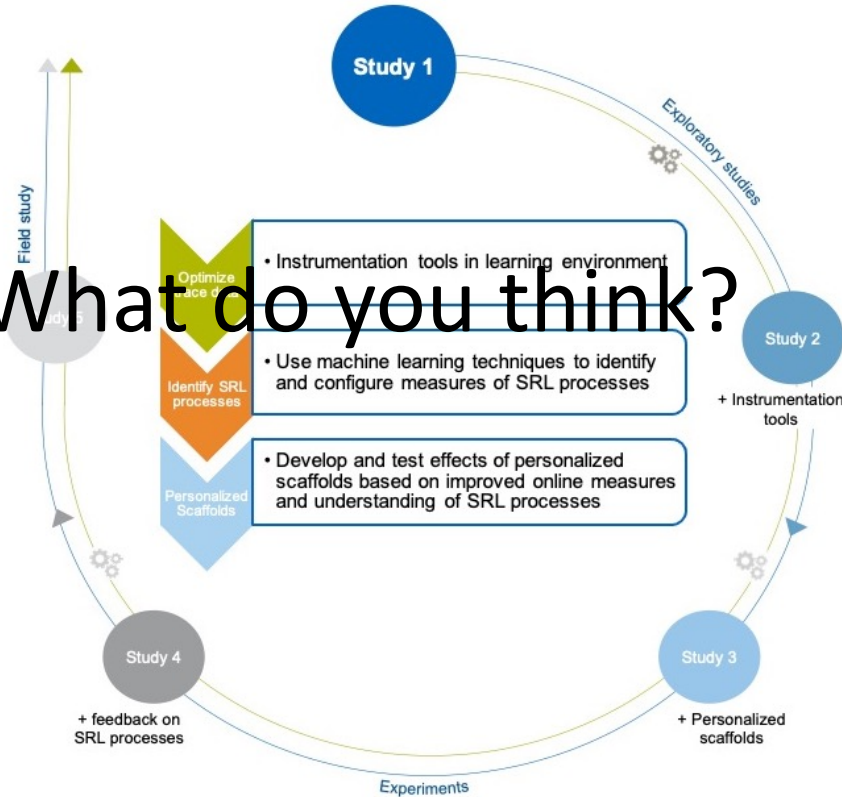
Study 1

Exploratory studies

Field study

Optimize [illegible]ace d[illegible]

• Instrumentation tools in learning environment

What do you think?

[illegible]udy 5

Study 2

+ Instrumentation tools

Identify SRL processes

• Use machine learning techniques to identify and configure measures of SRL processes

Personalized Scaffolds

• Develop and test effects of personalized scaffolds based on improved online measures and understanding of SRL processes

Study 4

+ feedback on SRL processes

Study 3

+ Personalized scaffolds

Experiments